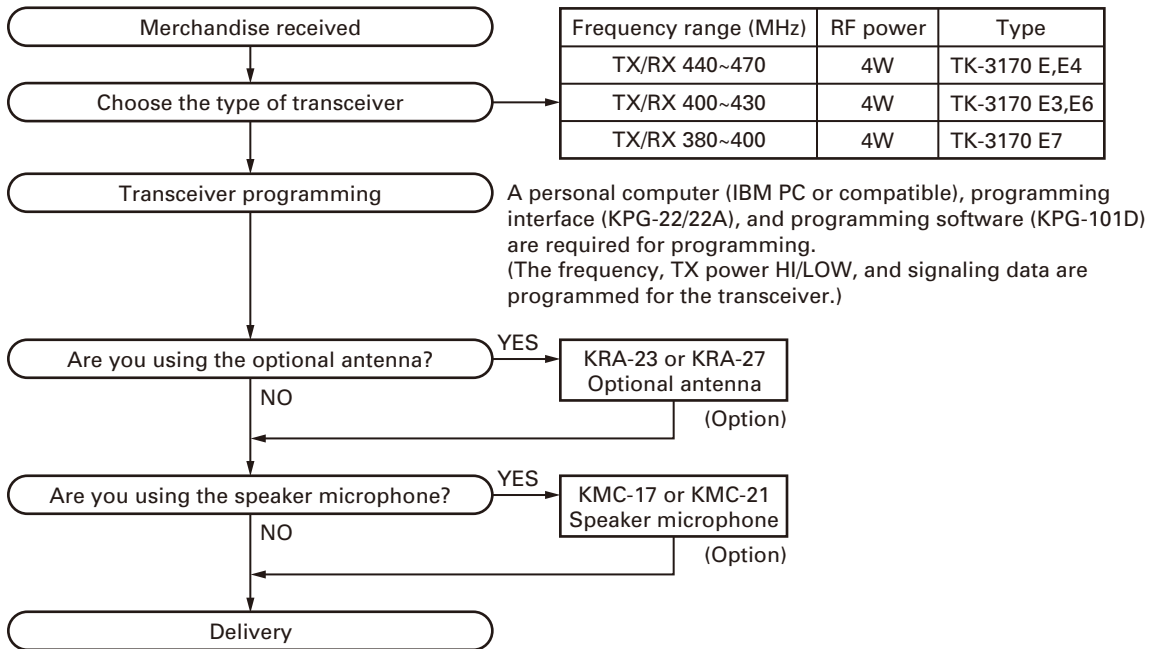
Merchandise received

Choose the type of transceiver

| Frequency range (MHz) | RF power | Type |
|---|---|---|
| TX/RX 440~470 | 4W | TK-3170 E,E4 |
| TX/RX 400~430 | 4W | TK-3170 E3,E6 |
| TX/RX 380~400 | 4W | TK-3170 E7 |

Transceiver programming

A personal computer (IBM PC or compatible), programming interface (KPG-22/22A), and programming software (KPG-101D) are required for programming.
(The frequency, TX power HI/LOW, and signaling data are programmed for the transceiver.)

Are you using the optional antenna?

YES

KRA-23 or KRA-27
Optional antenna

NO

(Option)

Are you using the speaker microphone?

YES

KMC-17 or KMC-21
Speaker microphone

NO

(Option)

Delivery